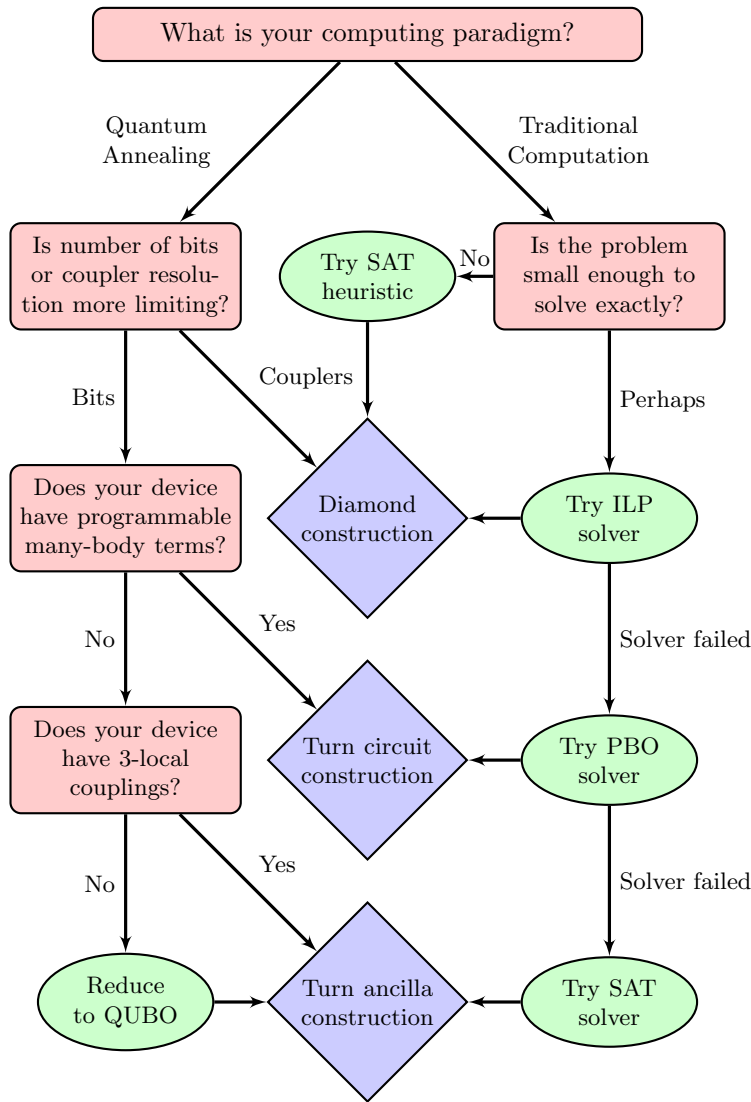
What is your computing paradigm?

Quantum Annealing

Traditional Computation

Is number of bits or coupler resolution more limiting?

Try SAT heuristic

No

Is the problem small enough to solve exactly?

Bits

Couplers

Perhaps

Does your device have programmable many-body terms?

Diamond construction

Try ILP solver

No

Yes

Solver failed

Does your device have 3-local couplings?

Turn circuit construction

Try PBO solver

No

Yes

Solver failed

Reduce to QUBO

Turn ancilla construction

Try SAT solver